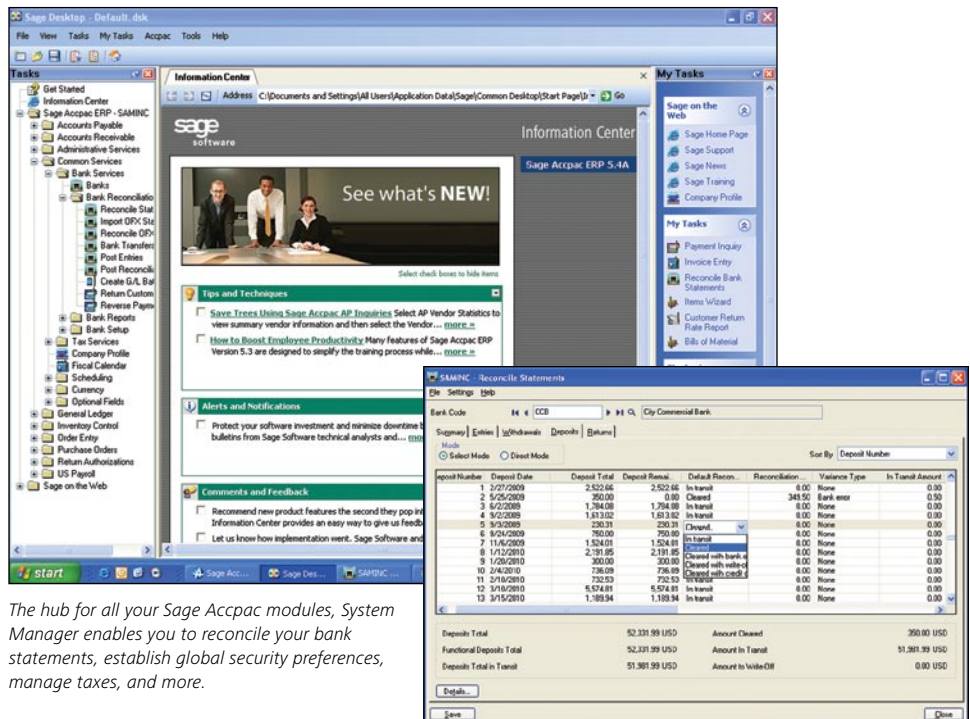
Sage Desktop - Default.dsk

File View Tasks My Tasks Accpac Tools Help

Tasks

Get Started
Information Center
Sage Accpac ERP - SAMINC
Accounts Payable
Accounts Receivable
Administrative Services
Common Services
Bank Services
Banks
Bank Reconciliatio
Reconcile Stat
Import OFX Sta
Reconcile OFX
Bank Transfers
Post Entries
Post Reconcili
Create G/L Bat
Return Custom
Reverse Paym
Bank Reports
Bank Setup
Tax Services
Company Profile
Fiscal Calendar
Scheduling
Currency
Optional Fields
General Ledger
Inventory Control
Order Entry
Purchase Orders
Return Authorizations
US Payroll
Sage on the Web

Information Center

Address C:\Documents and Settings\All Users\Application Data\Sage\Common Desktop\Start Page\I Go

sage software

Information Center

Sage Accpac ERP 5.4A

See what's NEW!

Select check boxes to hide items

Tips and Techniques

Save Trees Using Sage Accpac AP Inquiries Select AP Vendor Statistics to view summary vendor information and then select the Vendor... more »

How to Boost Employee Productivity Many features of Sage Accpac ERP Version 5.3 are designed to simplify the training process while... more »

Alerts and Notifications

Protect your software investment and minimize downtime b bulletins from Sage Software technical analysts and... mo

Comments and Feedback

Recommend new product features the second they pop in Information Center provides an easy way to give us feedb

Let us know how implementation went. Sage Software and

My Tasks

Sage on the Web

Sage Home Page
Sage Support
Sage News
Sage Training
Company Profile

My Tasks

Payment Inquiry
Invoice Entry
Reconcile Bank Statements
Items Wizard
Customer Return Rate Report
Bills of Material

start Sage Acc... Sage Des... SAMINC ...

SAMINC - Reconcile Statements

File Settings Help

Bank Code CCB City Commercial Bank

Summary Entries Withdrawals Deposits Returns

Mode
Select Mode Direct Mode

Sort By Deposit Number

| Deposit Number | Deposit Date | Deposit Total | Deposit Remai... | Default Recon... | Reconciliation... | Variance Type | In Transit Amount |
|---|---|---|---|---|---|---|---|
| 1 | 2/27/2009 | 2,522.66 | 2,522.66 | In transit | 0.00 | None | 0.00 |
| 2 | 5/25/2009 | 350.00 | 0.00 | Cleared | 349.50 | Bank error | 0.50 |
| 3 | 6/2/2009 | 1,784.08 | 1,784.08 | In transit | 0.00 | None | 0.00 |
| 4 | 9/2/2009 | 1,613.02 | 1,613.02 | In transit | 0.00 | None | 0.00 |
| 5 | 9/3/2009 | 230.31 | 230.31 | Cleared | 0.00 | None | 0.00 |
| 6 | 9/24/2009 | 750.00 | 750.00 | In transit | 0.00 | None | 0.00 |
| 7 | 11/6/2009 | 1,524.01 | 1,524.01 | Cleared | 0.00 | None | 0.00 |
| 8 | 1/12/2010 | 2,191.85 | 2,191.85 | Cleared with bank e | 0.00 | None | 0.00 |
| 9 | 1/20/2010 | 300.00 | 300.00 | Cleared with write-o | 0.00 | None | 0.00 |
| 10 | 2/4/2010 | 736.09 | 736.09 | Cleared with credit | 0.00 | None | 0.00 |
| 11 | 2/18/2010 | 732.53 | 732.53 | In transit | 0.00 | None | 0.00 |
| 12 | 3/10/2010 | 5,574.81 | 5,574.81 | In transit | 0.00 | None | 0.00 |
| 13 | 3/15/2010 | 1,189.94 | 1,189.94 | In transit | 0.00 | None | 0.00 |

Deposits Total 52,331.99 USD Amount Cleared 350.00 USD
Functional Deposits Total 52,331.99 USD Amount In Transit 51,981.99 USD
Deposits Total in Transit 51,981.99 USD Amount to Write-Off 0.00 USD

Details...

Save Close

The hub for all your Sage Accpac modules, System Manager enables you to reconcile your bank statements, establish global security preferences, manage taxes, and more.